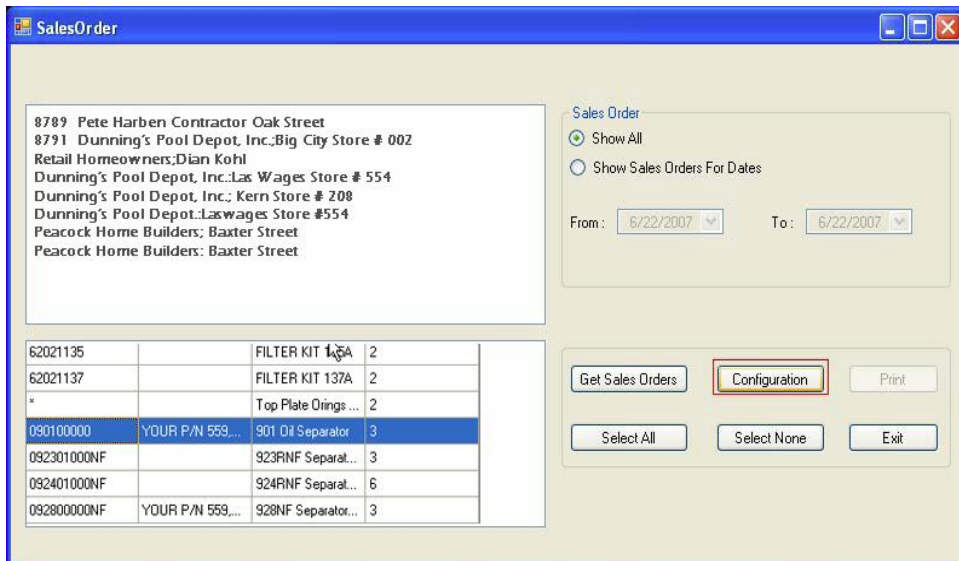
SalesOrder

8789 Pete Harben Contractor Oak Street
8791 Dunning's Pool Depot, Inc.;Big City Store # 002
Retail Homeowners;Dian Kohl
Dunning's Pool Depot, Inc.:Las Wages Store # 554
Dunning's Pool Depot, Inc.; Kern Store # 208
Dunning's Pool Depot.:Laswages Store #554
Peacock Home Builders; Baxter Street
Peacock Home Builders: Baxter Street

| | | | |
|---|---|---|---|
| 62021135 | | FILTER KIT 1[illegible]5A | 2 |
| 62021137 | | FILTER KIT 137A | 2 |
| * | | Top Plate Orings ... | 2 |
| 090100000 | YOUR P/N 559,... | 901 Oil Separator | 3 |
| 092301000NF | | 923RNF Separat... | 3 |
| 092401000NF | | 924RNF Separat... | 6 |
| 092800000NF | YOUR P/N 559,... | 928NF Separator... | 3 |

Sales Order
Show All
Show Sales Orders For Dates
From : 6/22/2007 To : 6/22/2007

Get Sales Orders
Configuration
Print
Select All
Select None
Exit